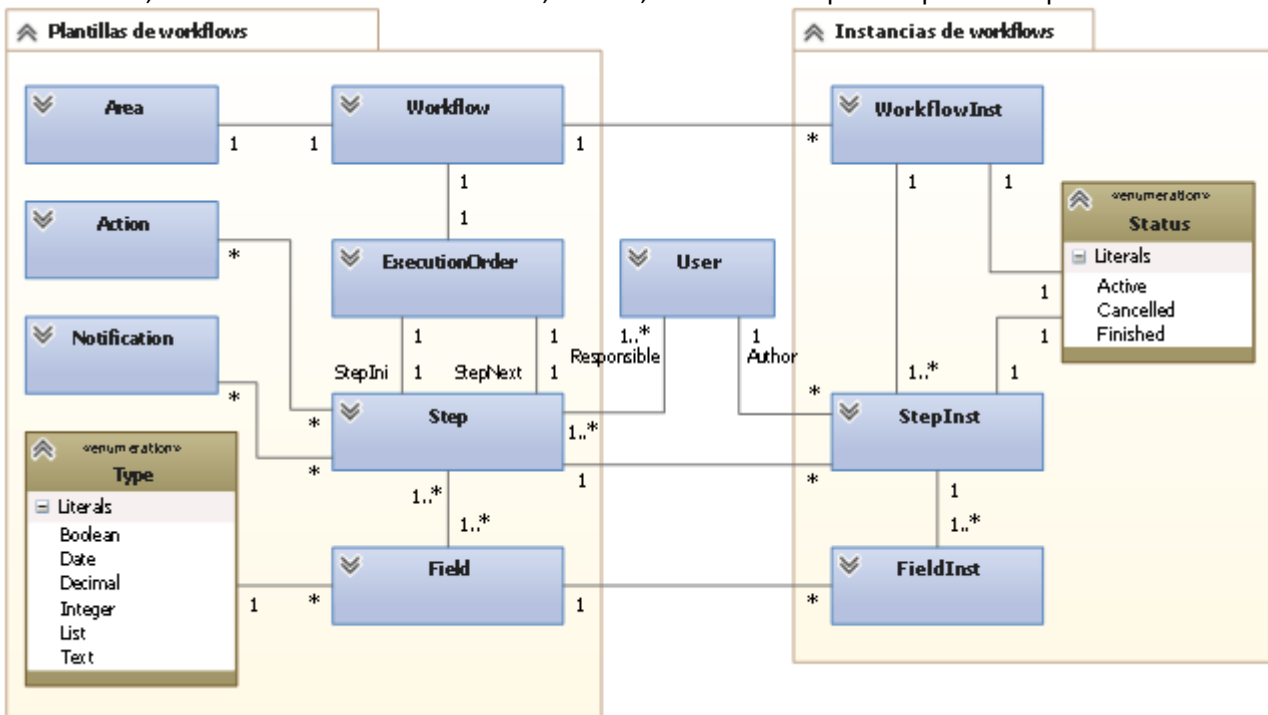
Plantillas de workflows

Instancias de workflows

Area

1 1

Workflow

1

*

WorkflowInst

1

1

Action

*

1

ExecutionOrder

User

«enumeration»
Status

Literals
Active
Cancelled
Finished

1

1

Notification

1 1

StepIni 1 StepNext 1

1..*
Responsible

1
Author

1..*

1

*

*

Step

1..*

*

StepInst

*

«enumeration»
Type

Literals
Boolean
Date
Decimal
Integer
List
Text

*

1

1..*

1..*

*

1

1..*

1

*

Field

1

*

FieldInst